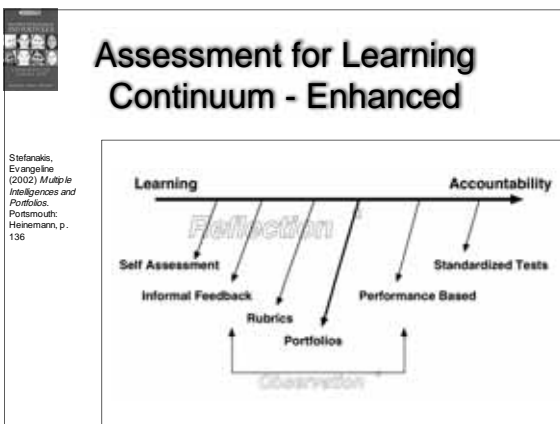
Assessment for Learning Continuum - Enhanced

Stefanakis, Evangeline (2002) *Multiple Intelligences and Portfolios.* Portsmouth: Heinemann, p. 136

Learning

Accountability

Reflection

Self Assessment

Informal Feedback

Rubrics

Portfolios

Performance Based

Standardized Tests

Observation